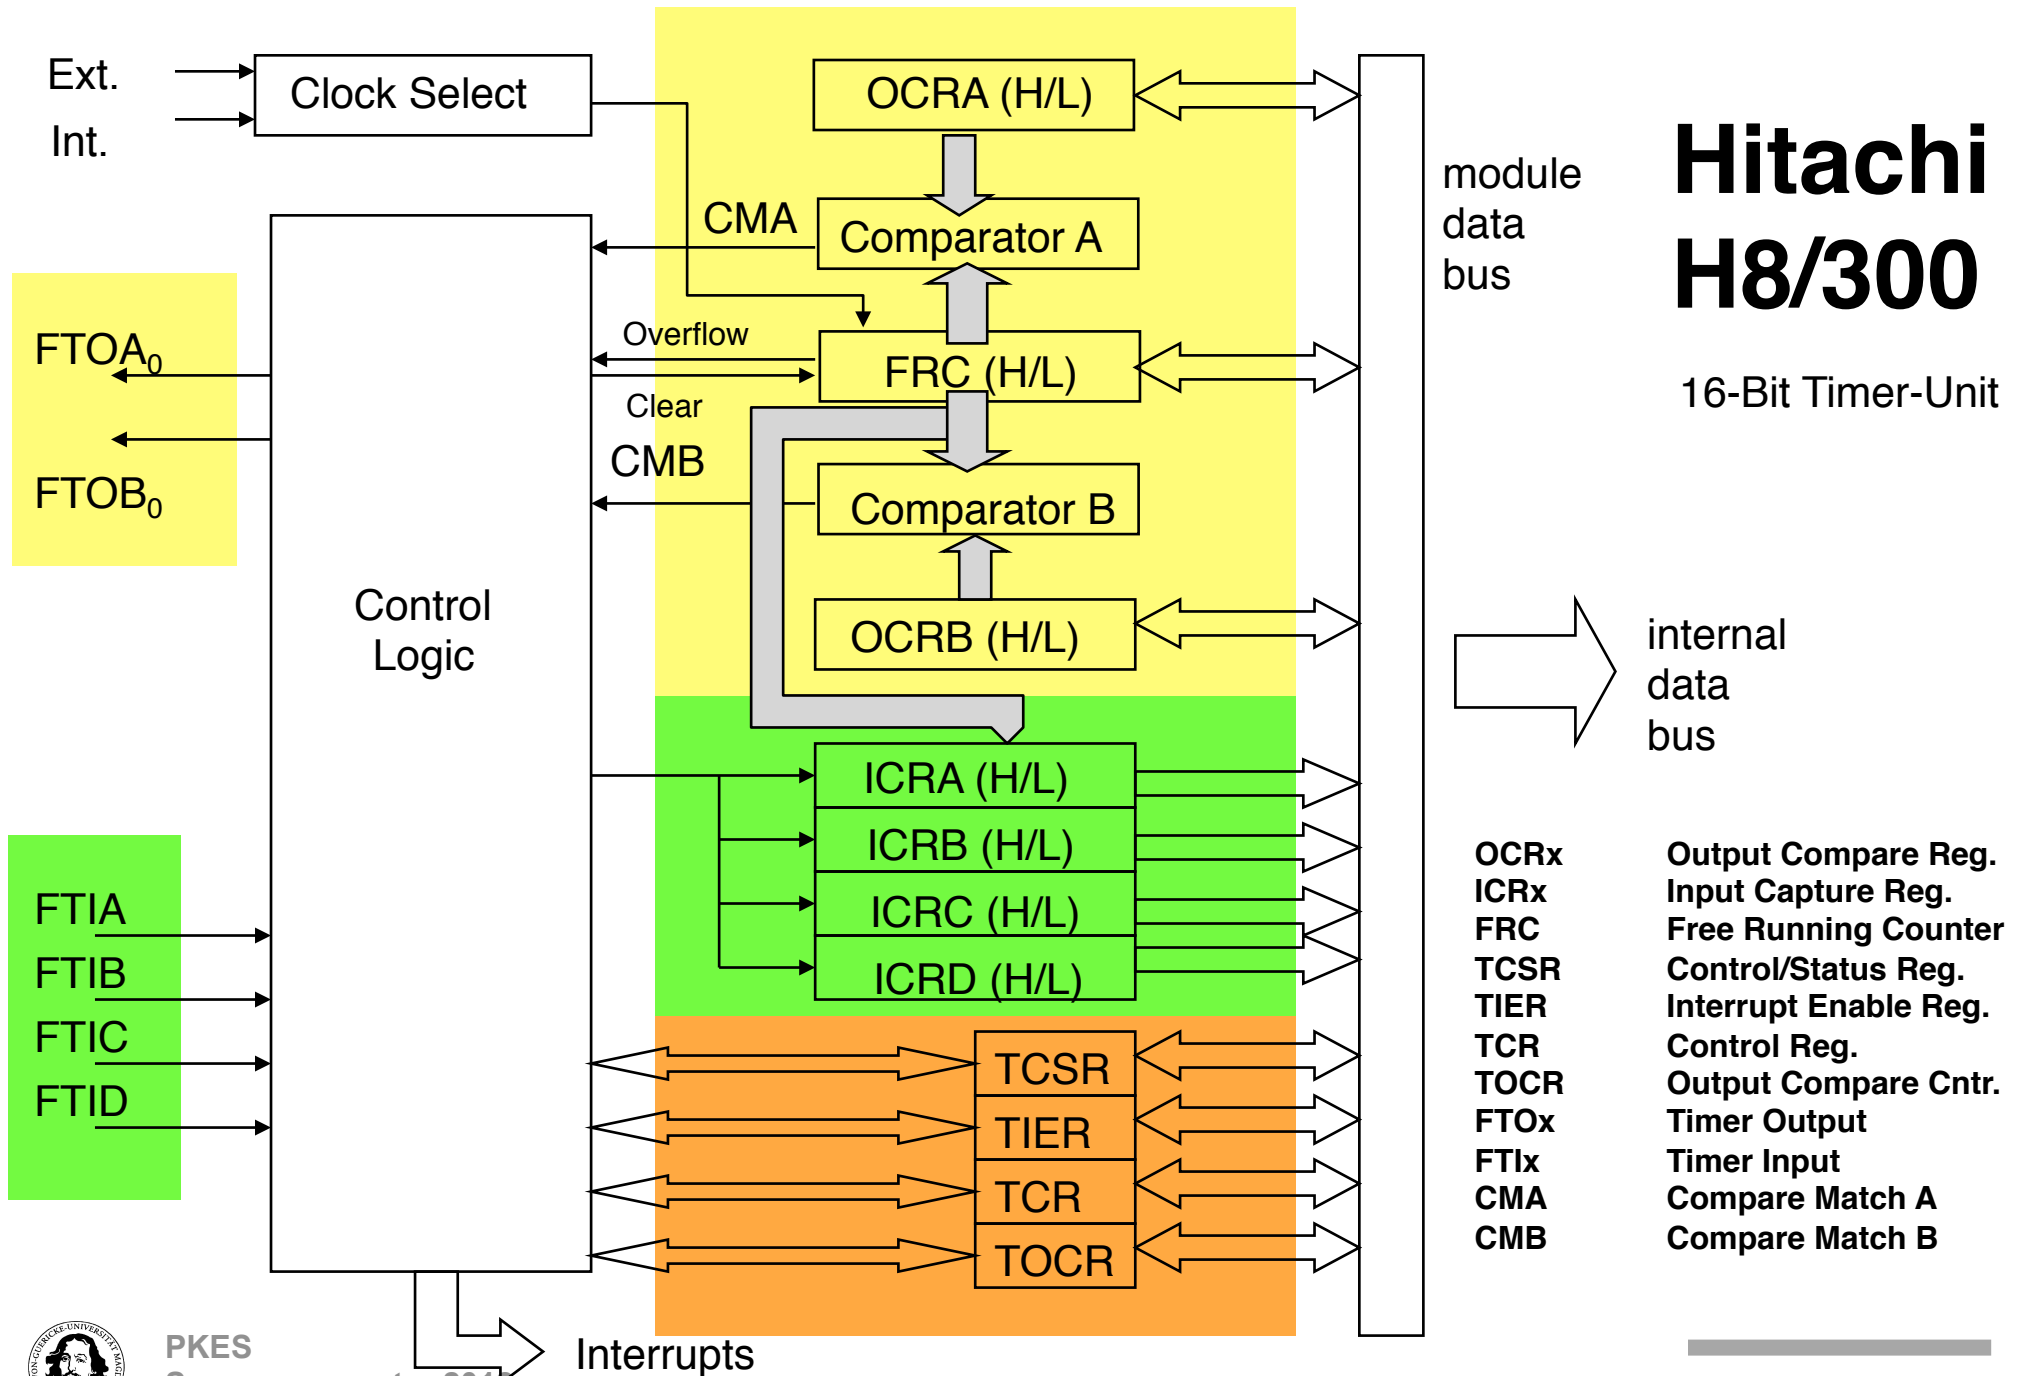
Ext.
Int.
Clock Select
OCRA (H/L)
CMA
Comparator A
Overflow
FRC (H/L)
Clear
CMB
Comparator B
OCRB (H/L)
FTOA$_0$
FTOB$_0$
Control Logic
ICRA (H/L)
ICRB (H/L)
ICRC (H/L)
ICRD (H/L)
FTIA
FTIB
FTIC
FTID
TCSR
TIER
TCR
TOCR
Interrupts
module data bus

Hitachi H8/300

16-Bit Timer-Unit

internal data bus

| OCRx | Output Compare Reg. |
|---|---|
| ICRx | Input Capture Reg. |
| FRC | Free Running Counter |
| TCSR | Control/Status Reg. |
| TIER | Interrupt Enable Reg. |
| TCR | Control Reg. |
| TOCR | Output Compare Cntr. |
| FTOx | Timer Output |
| FTIx | Timer Input |
| CMA | Compare Match A |
| CMB | Compare Match B |

PKES
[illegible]